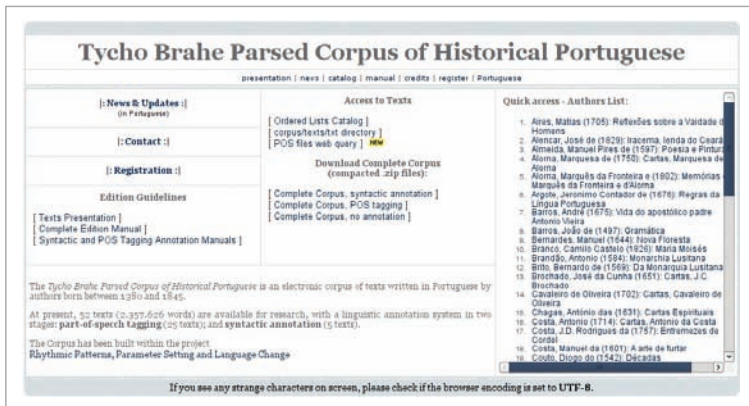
Tycho Brahe Parsed Corpus of Historical Portuguese

presentation | news | catalog | manual | credits | register | Portuguese

|: News & Updates :|
(in Portuguese)

|: Contact :|

|: Registration :|

Edition Guidelines

[ Texts Presentation ]
[ Complete Edition Manual ]
[ Syntactic and POS Tagging Annotation Manuals ]

Access to Texts

[ Ordered Lists Catalog ]
[ corpus/texts/txt directory ]
[ POS files web query ] NEW

Download Complete Corpus
(compacted .zip files):

[ Complete Corpus, syntactic annotation ]
[ Complete Corpus, POS tagging ]
[ Complete Corpus, no annotation ]

Quick access - Authors List:

1. Aires, Matias (1705): Reflexões sobre a Vaidade dos Homens
2. Alencar, José de (1829): Iracema, lenda do Ceará
3. Almeida, Manuel Pires de (1597): Poesia e Pintura
4. Alorna, Marquesa de (1750): Cartas, Marquesa de Alorna
5. Alorna, Marquês da Fronteira e (1802): Memórias do Marquês da Fronteira e d'Alorna
6. Argote, Jerónimo Contador de (1676): Regras da Lingua Portuguesa
7. Barros, André (1675): Vida do apostólico padre Antonio Vieira
8. Barros, João de (1497): Gramática
9. Bernardes, Manuel (1644): Nova Floresta
10. Branco, Camilo Castelo (1826): Maria Moisés
11. Brandão, Antonio (1584): Monarchia Lusitana
12. Brito, Bernardo de (1569): Da Monarquia Lusitana
13. Brochado, José da Cunha (1651): Cartas, J.C. Brochado
14. Cavaleiro de Oliveira (1702): Cartas, Cavaleiro de Oliveira
15. Chagas, Antonio das (1631): Cartas Espirituais
16. Costa, Antonio (1714): Cartas, Antonio da Costa
17. Costa, J.D. Rodrigues da (1757): Entremezes de Cordel
18. Costa, Manuel da (1601): A arte de furtar
19. Couto, Diogo do (1542): Décadas

The Tycho Brahe Parsed Corpus of Historical Portuguese is an electronic corpus of texts written in Portuguese by authors born between 1380 and 1845.

At present, 52 texts (2.357.626 words) are available for research, with a linguistic annotation system in two stages: part-of-speech tagging (25 texts); and syntactic annotation (5 texts).

The Corpus has been built within the project
Rhythmic Patterns, Parameter Setting and Language Change

If you see any strange characters on screen, please check if the browser encoding is set to UTF-8.